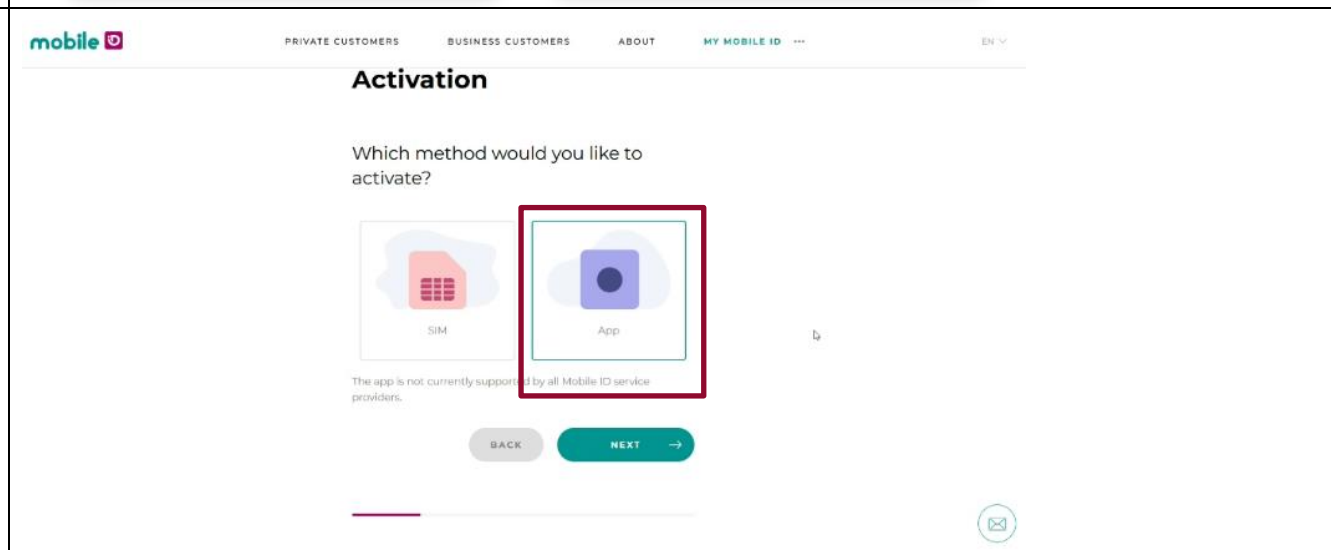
mobile ID

PRIVATE CUSTOMERS BUSINESS CUSTOMERS ABOUT MY MOBILE ID ···

EN

Activation

Which method would you like to activate?

SIM

App

The app is not currently supported by all Mobile ID service providers.

BACK

NEXT